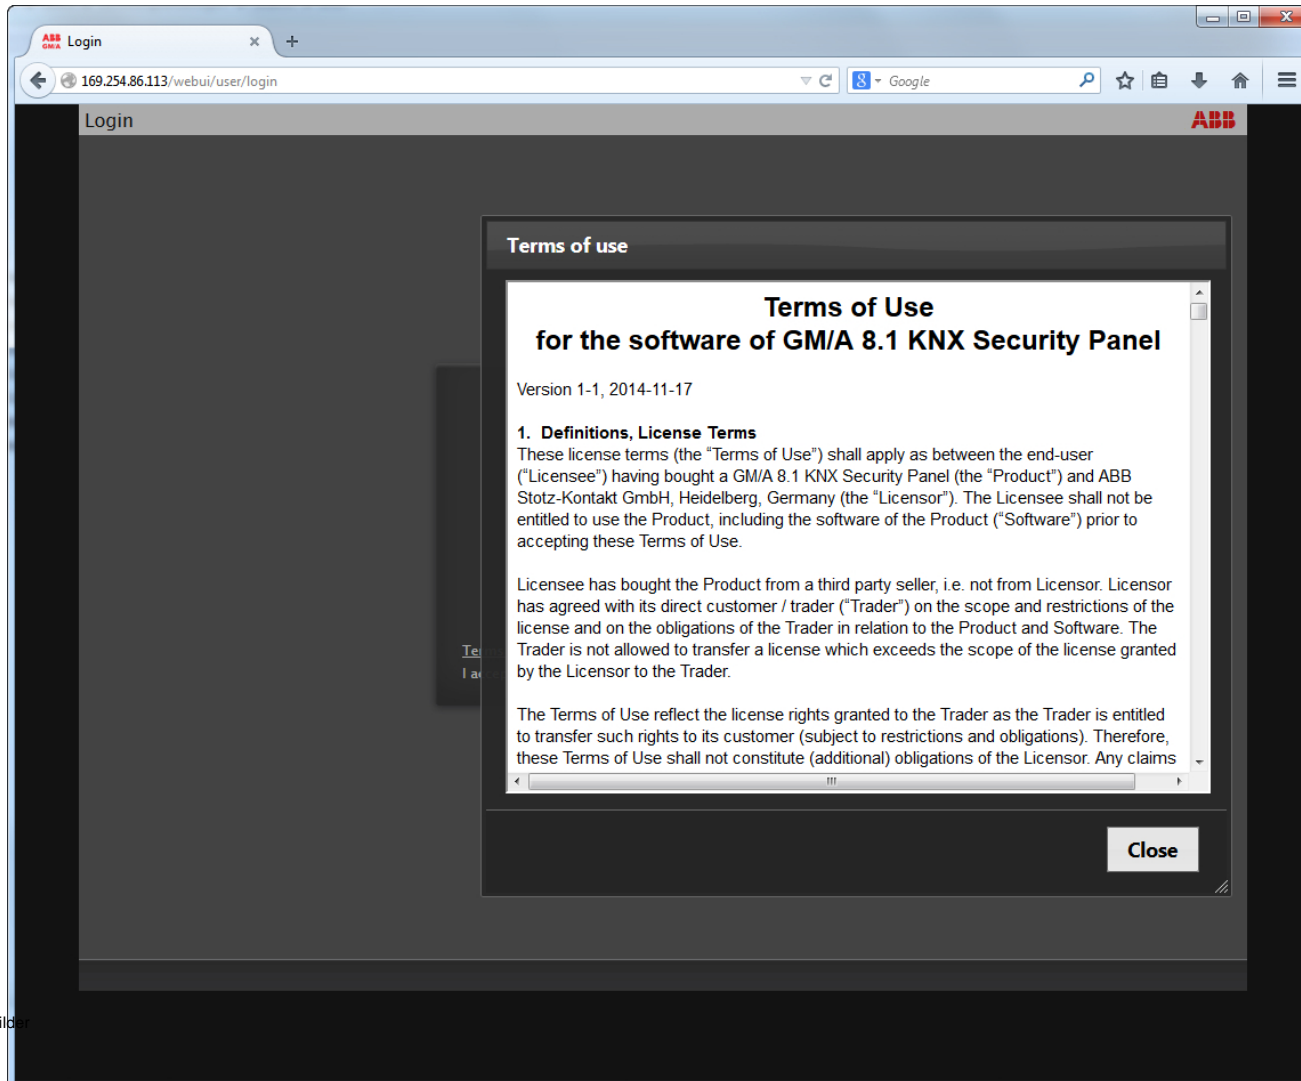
ABB GM/A Login ×
+
169.254.86.113/webui/user/login
Google

Login
ABB

Terms of use

Terms of Use
for the software of GM/A 8.1 KNX Security Panel

Version 1-1, 2014-11-17

1. Definitions, License Terms
These license terms (the “Terms of Use”) shall apply as between the end-user (“Licensee”) having bought a GM/A 8.1 KNX Security Panel (the “Product”) and ABB Stotz-Kontakt GmbH, Heidelberg, Germany (the “Licensor”). The Licensee shall not be entitled to use the Product, including the software of the Product (“Software”) prior to accepting these Terms of Use.

Licensee has bought the Product from a third party seller, i.e. not from Licensor. Licensor has agreed with its direct customer / trader (“Trader”) on the scope and restrictions of the license and on the obligations of the Trader in relation to the Product and Software. The Trader is not allowed to transfer a license which exceeds the scope of the license granted by the Licensor to the Trader.

The Terms of Use reflect the license rights granted to the Trader as the Trader is entitled to transfer such rights to its customer (subject to restrictions and obligations). Therefore, these Terms of Use shall not constitute (additional) obligations of the Licensor. Any claims

Te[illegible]
I a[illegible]

Close

ilder